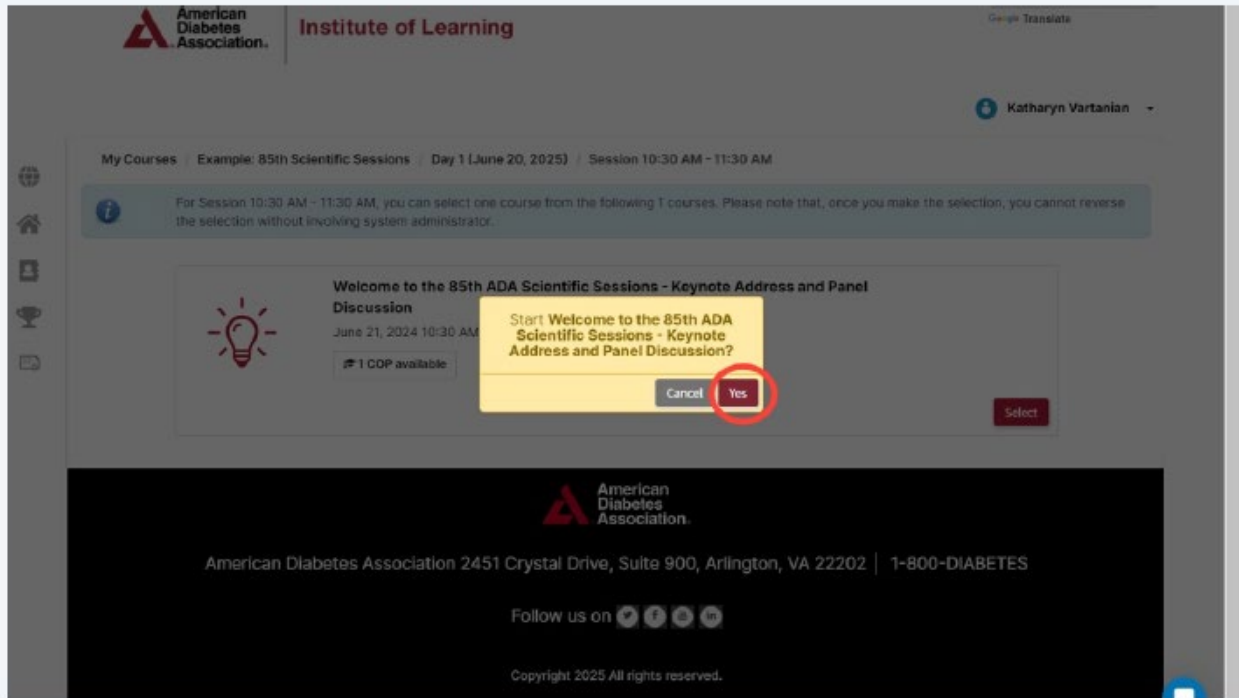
American Diabetes Association.

Institute of Learning

Google Translate

Katharyn Vartanian

My Courses / Example: 85th Scientific Sessions / Day 1 (June 20, 2025) / Session 10:30 AM - 11:30 AM

For Session 10:30 AM - 11:30 AM, you can select one course from the following 1 courses. Please note that, once you make the selection, you cannot reverse the selection without involving system administrator.

Welcome to the 85th ADA Scientific Sessions - Keynote Address and Panel Discussion

June 21, 2024 10:30 AM

1 COP available

Start Welcome to the 85th ADA Scientific Sessions - Keynote Address and Panel Discussion?

Cancel Yes

Select

American Diabetes Association.

American Diabetes Association 2451 Crystal Drive, Suite 900, Arlington, VA 22202 | 1-800-DIABETES

Follow us on

Copyright 2025 All rights reserved.